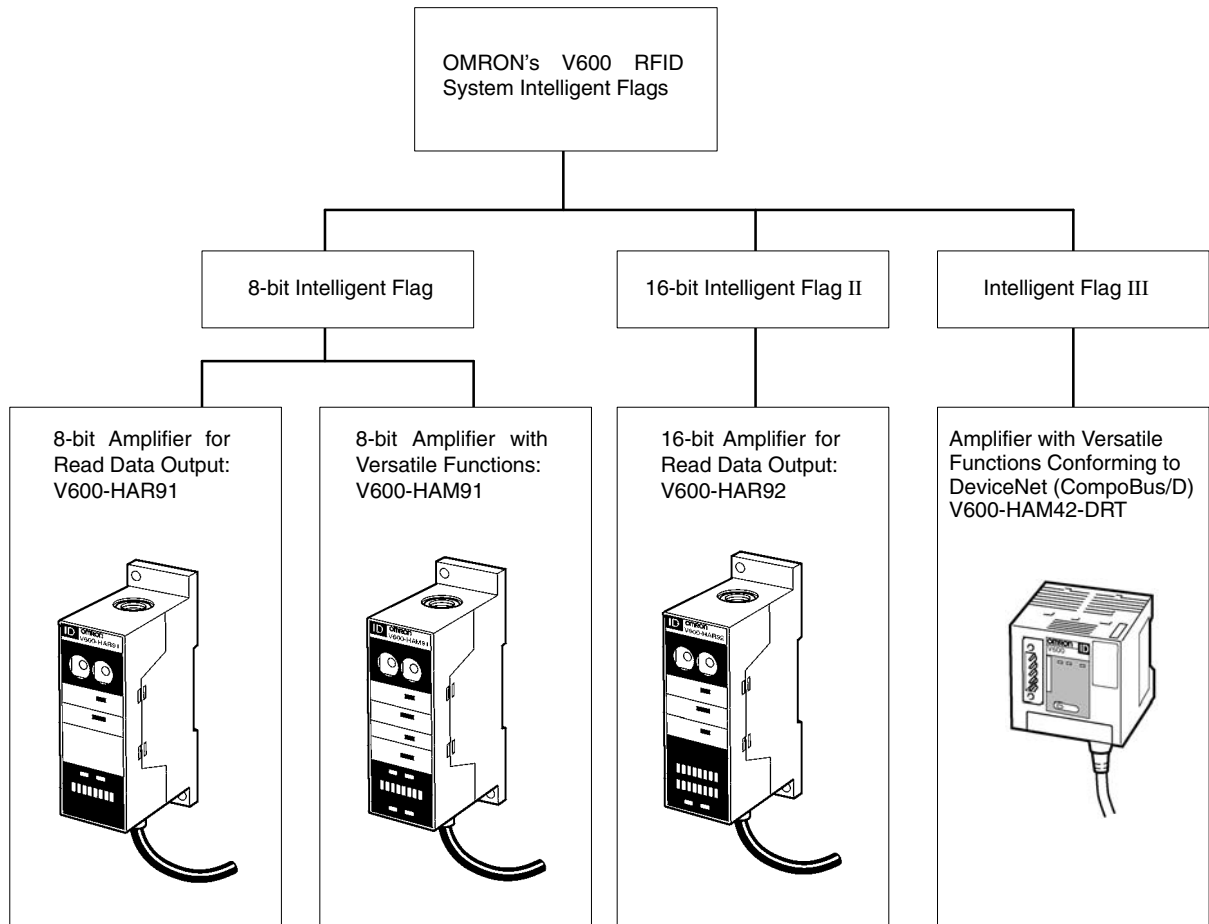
OMRON's V600 RFID System Intelligent Flags

8-bit Intelligent Flag

16-bit Intelligent Flag II

Intelligent Flag III

8-bit Amplifier for Read Data Output: V600-HAR91

ID omron V600-HAR91

8-bit Amplifier with Versatile Functions: V600-HAM91

ID omron V600-HAM91

16-bit Amplifier for Read Data Output: V600-HAR92

ID omron V600-HAR92

Amplifier with Versatile Functions Conforming to DeviceNet (CompoBus/D) V600-HAM42-DRT

omron ID V600